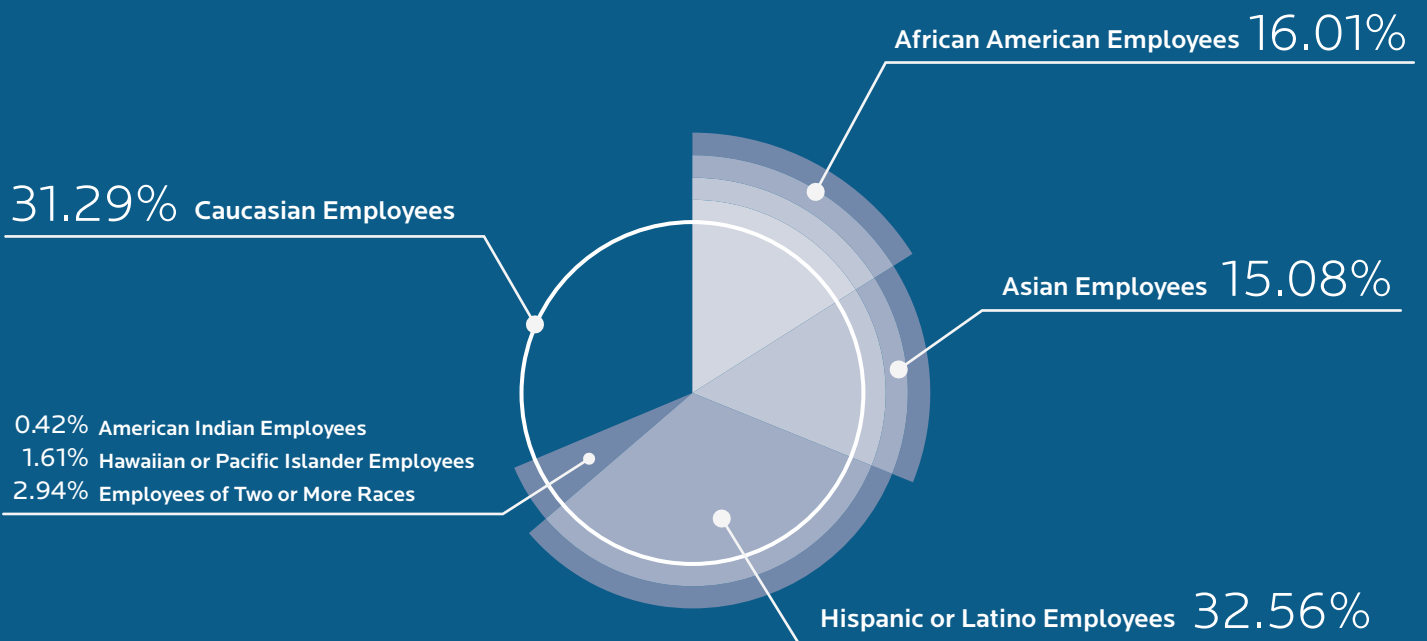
African American Employees 16.01%

31.29% Caucasian Employees

Asian Employees 15.08%

0.42% American Indian Employees
1.61% Hawaiian or Pacific Islander Employees
2.94% Employees of Two or More Races

Hispanic or Latino Employees 32.56%